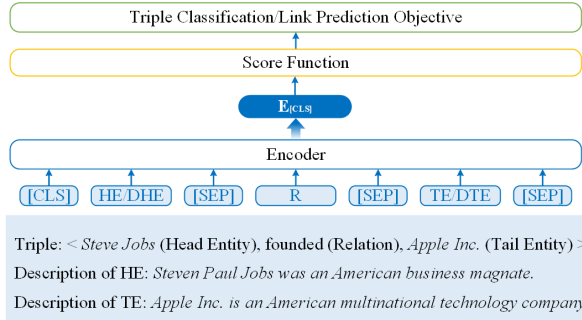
Triple Classification/Link Prediction Objective

Score Function

$\mathbf{E}_{[CLS]}$

Encoder

[CLS] HE/DHE [SEP] R [SEP] TE/DTE [SEP]

Triple: < *Steve Jobs* (Head Entity), founded (Relation), *Apple Inc.* (Tail Entity) >

Description of HE: *Steven Paul Jobs was an American business magnate.*

Description of TE: *Apple Inc. is an American multinational technology company*